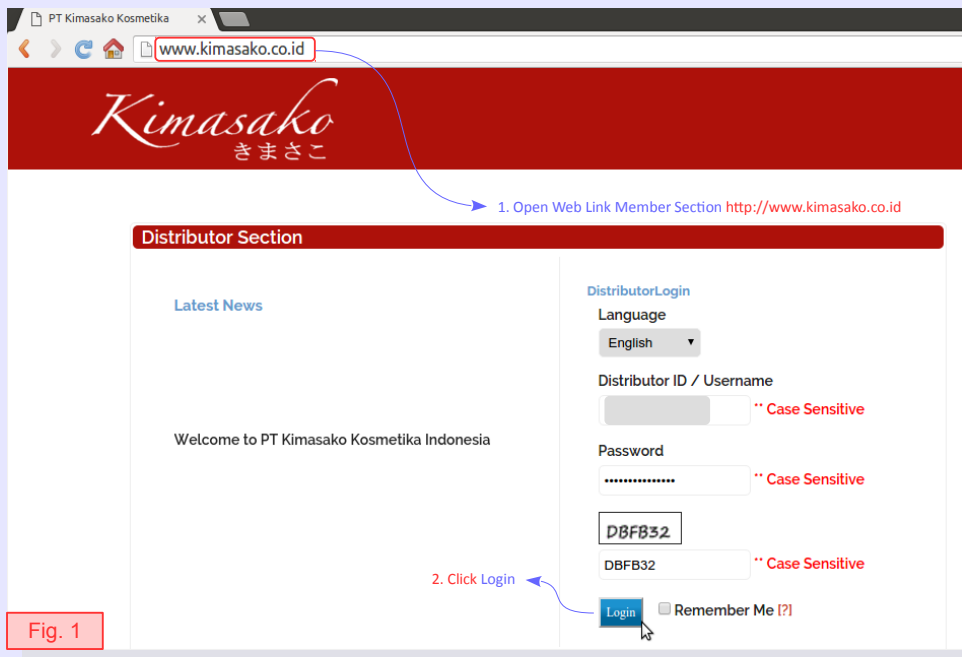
PT Kimasako Kosmetika

www.kimasako.co.id

Kimasako
きまさこ

1. Open Web Link Member Section http://www.kimasako.co.id

Distributor Section

Latest News

Welcome to PT Kimasako Kosmetika Indonesia

DistributorLogin

Language

English

Distributor ID / Username

** Case Sensitive

Password

•••••••••••••••

** Case Sensitive

DBFB32

DBFB32

** Case Sensitive

2. Click Login

Login

Remember Me [?]

Fig. 1